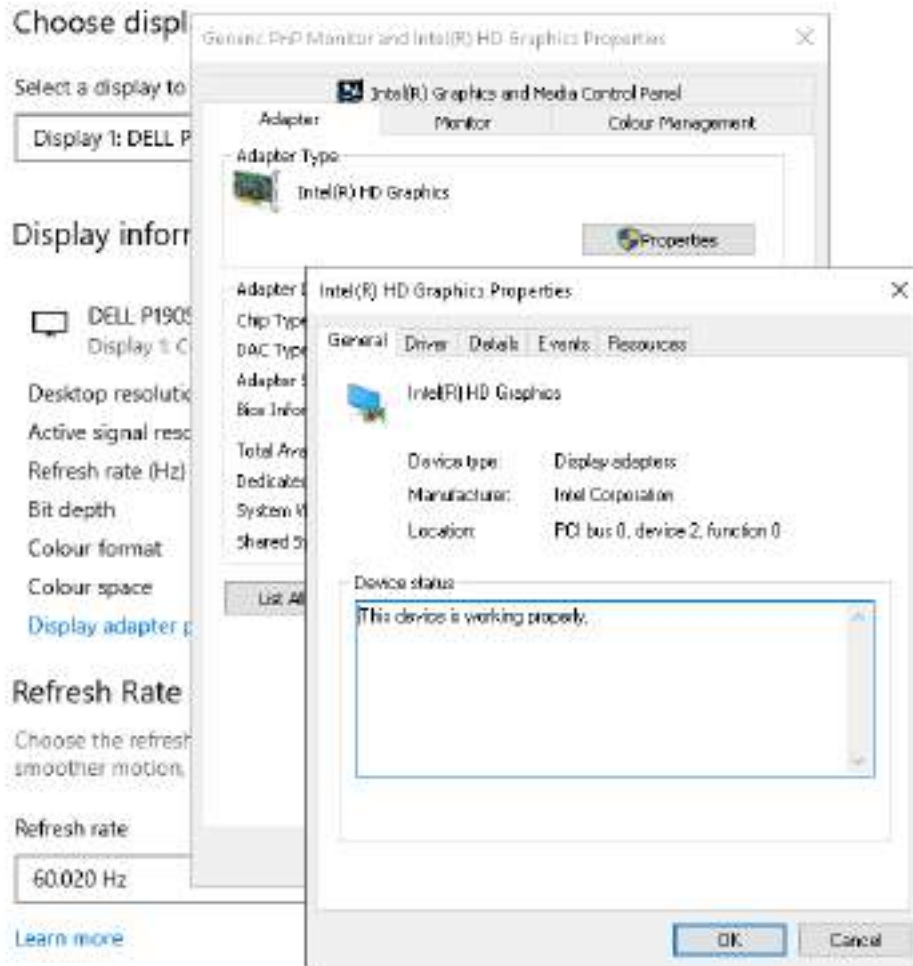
Choose displ

Select a display to

Display 1: DELL P

Display inforr

DELL P190

Display 1: C

Desktop resoluti

Active signal res

Refresh rate (Hz)

Bit depth

Colour format

Colour space

Display adapter p

Refresh Rate

Choose the refresh

smoother motion.

Refresh rate

60.020 Hz

Learn more

Generic PnP Monitor and Intel(R) HD Graphics Properties

Intel(R) Graphics and Media Control Panel

Adapter

Monitor

Colour Management

Adapter Type

Intel(R) HD Graphics

Properties

Adapter I

Chip Type

DAC Type

Adapter S

Bios Infor

Total Ava

Dedicated

System V

Shared S

List All

Intel(R) HD Graphics Properties

General

Driver

Details

Events

Resources

Intel(R) HD Graphics

Device type:

Display adapters

Manufacturer:

Intel Corporation

Location:

PCI bus 0, device 2, function 0

Device status

This device is working properly.

OK

Cancel